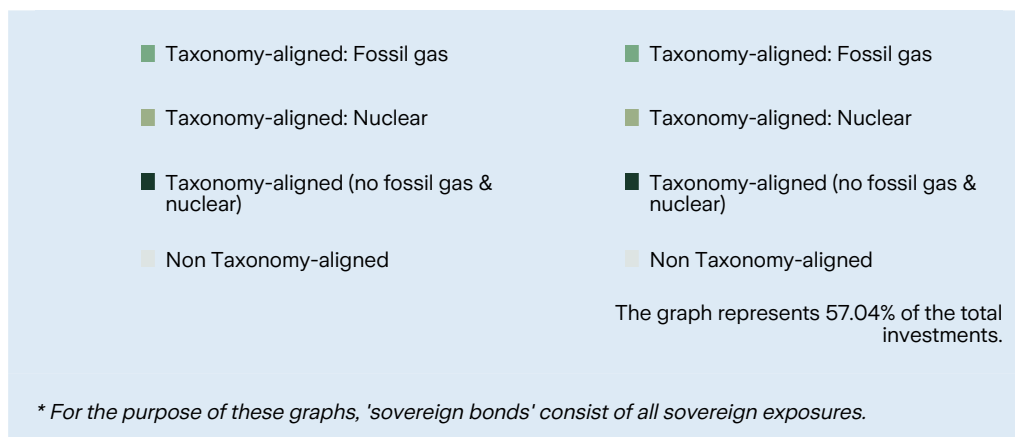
Taxonomy-aligned: Fossil gas

Taxonomy-aligned: Nuclear

Taxonomy-aligned (no fossil gas & nuclear)

Non Taxonomy-aligned

Taxonomy-aligned: Fossil gas

Taxonomy-aligned: Nuclear

Taxonomy-aligned (no fossil gas & nuclear)

Non Taxonomy-aligned

The graph represents 57.04% of the total investments.

* For the purpose of these graphs, 'sovereign bonds' consist of all sovereign exposures.